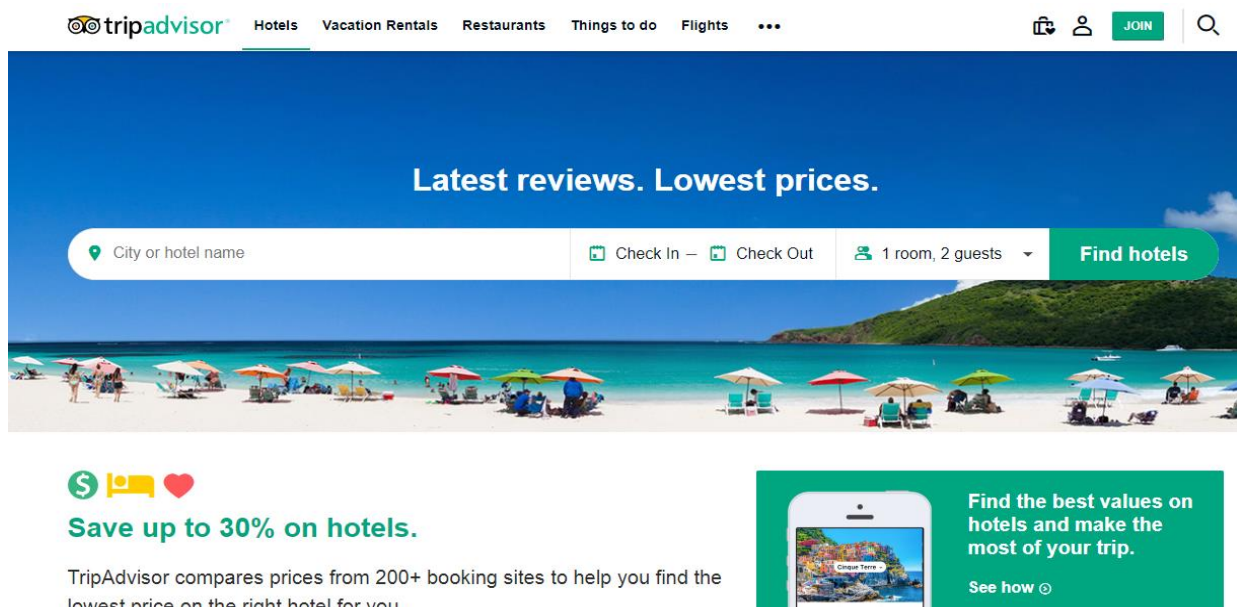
tripadvisor Hotels Vacation Rentals Restaurants Things to do Flights •••

JOIN

Latest reviews. Lowest prices.

City or hotel name

Check In — Check Out

1 room, 2 guests

Find hotels

Save up to 30% on hotels.

TripAdvisor compares prices from 200+ booking sites to help you find the lowest price on the right hotel for you.

Cinque Terre

Find the best values on hotels and make the most of your trip.

See how